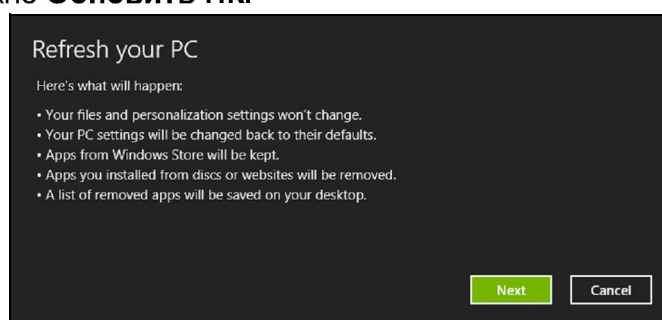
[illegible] **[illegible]**

Refresh your PC

Here's what will happen:

• Your files and personalization settings won't change.
• Your PC settings will be changed back to their defaults.
• Apps from Windows Store will be kept.
• Apps you installed from discs or websites will be removed.
• A list of removed apps will be saved on your desktop.

Next

Cancel